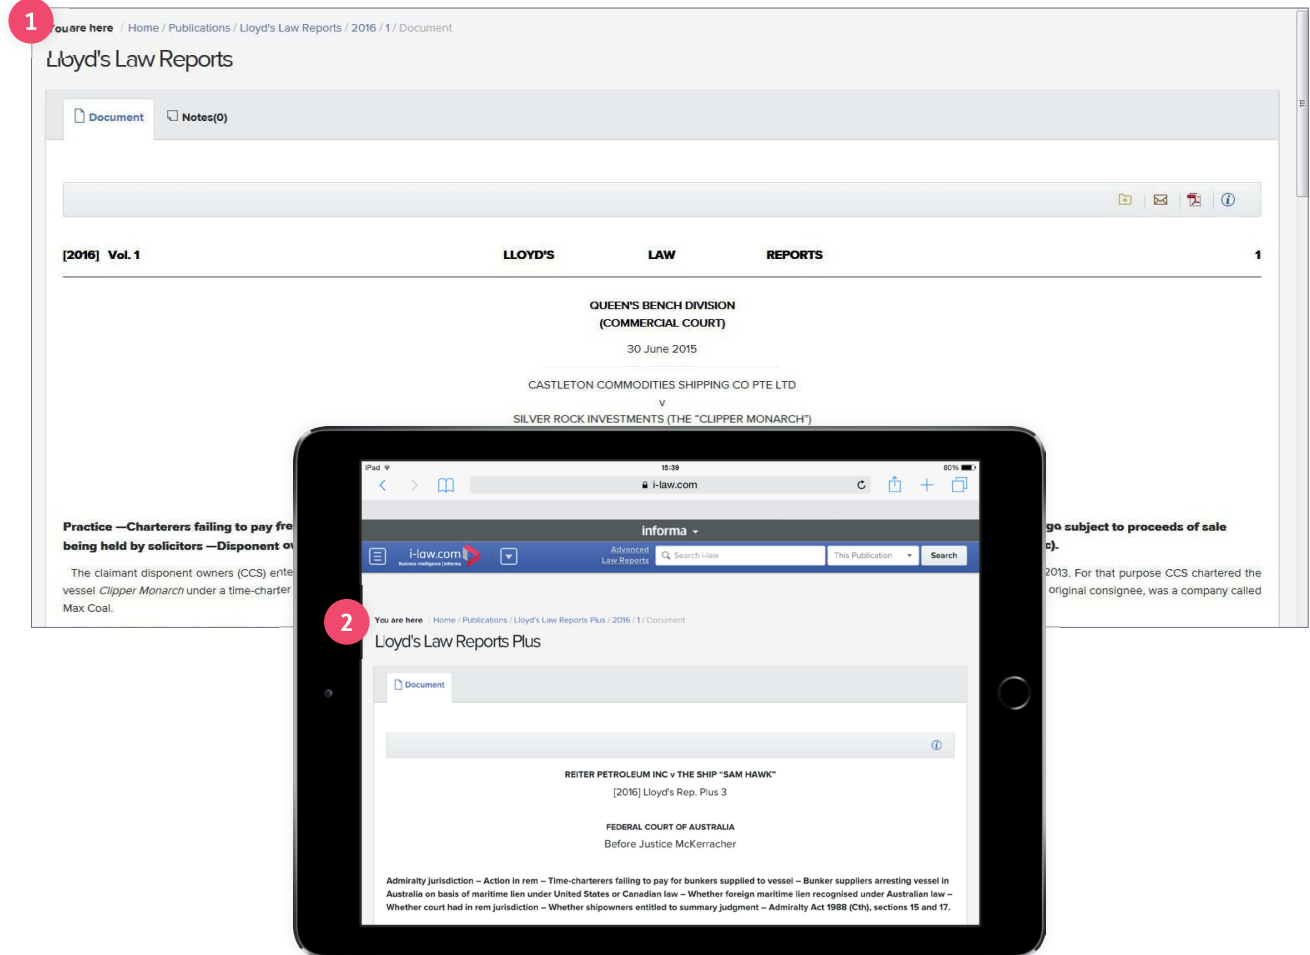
1

ouare here / Home / Publications / Lloyd's Law Reports / 2016 / 1 / Document

Lloyd's Law Reports

Document   Notes(0)

[2016] Vol. 1   LLOYD'S LAW REPORTS   1

QUEEN'S BENCH DIVISION
(COMMERCIAL COURT)

30 June 2015

CASTLETON COMMODITIES SHIPPING CO PTE LTD
v
SILVER ROCK INVESTMENTS (THE "CLIPPER MONARCH")

Practice —Charterers failing to pay fre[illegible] being held by solicitors —Disponent o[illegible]

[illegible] go subject to proceeds of sale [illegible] c).

The claimant disponent owners (CCS) ente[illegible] vessel Clipper Monarch under a time-charter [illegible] Max Coal.

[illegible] 2013. For that purpose CCS chartered the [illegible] original consignee, was a company called

iPad   15:39   80%
i-law.com

informa

i-law.com   Advanced Law Reports   Search i-law   This Publication   Search

2

You are here / Home / Publications / Lloyd's Law Reports Plus / 2016 / 1 / Document

Lloyd's Law Reports Plus

Document

REITER PETROLEUM INC v THE SHIP "SAM HAWK"

[2016] Lloyd's Rep. Plus 3

FEDERAL COURT OF AUSTRALIA

Before Justice McKerracher

Admiralty jurisdiction – Action in rem – Time-charterers failing to pay for bunkers supplied to vessel – Bunker suppliers arresting vessel in Australia on basis of maritime lien under United States or Canadian law – Whether foreign maritime lien recognised under Australian law – Whether court had in rem jurisdiction – Whether shipowners entitled to summary judgment – Admiralty Act 1988 (Cth), sections 15 and 17.